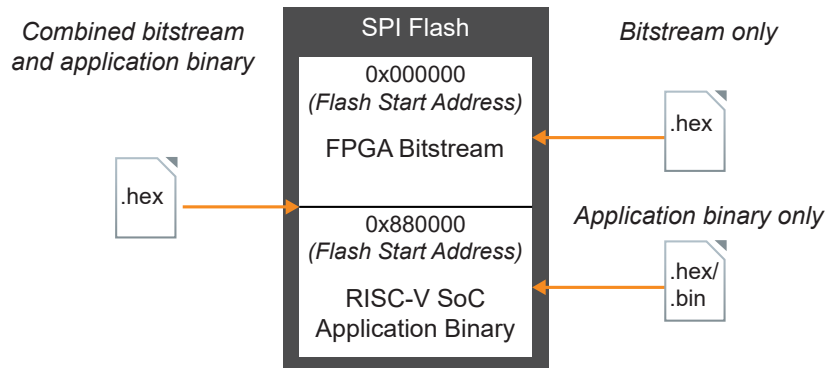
Combined bitstream and application binary

.hex

SPI Flash

0x000000
(Flash Start Address)

FPGA Bitstream

0x880000
(Flash Start Address)

RISC-V SoC
Application Binary

Bitstream only

.hex

Application binary only

.hex/
.bin